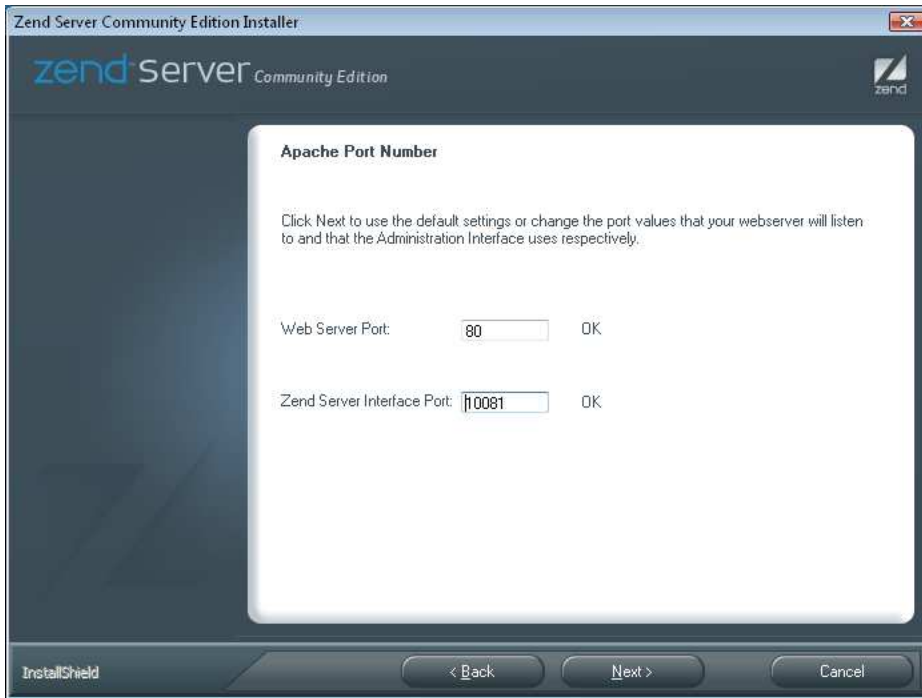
Zend Server Community Edition Installer

zend server Community Edition

zend

Apache Port Number

Click Next to use the default settings or change the port values that your webserver will listen to and that the Administration Interface uses respectively.

Web Server Port: 80 OK

Zend Server Interface Port: 10081 OK

InstallShield

< Back

Next >

Cancel